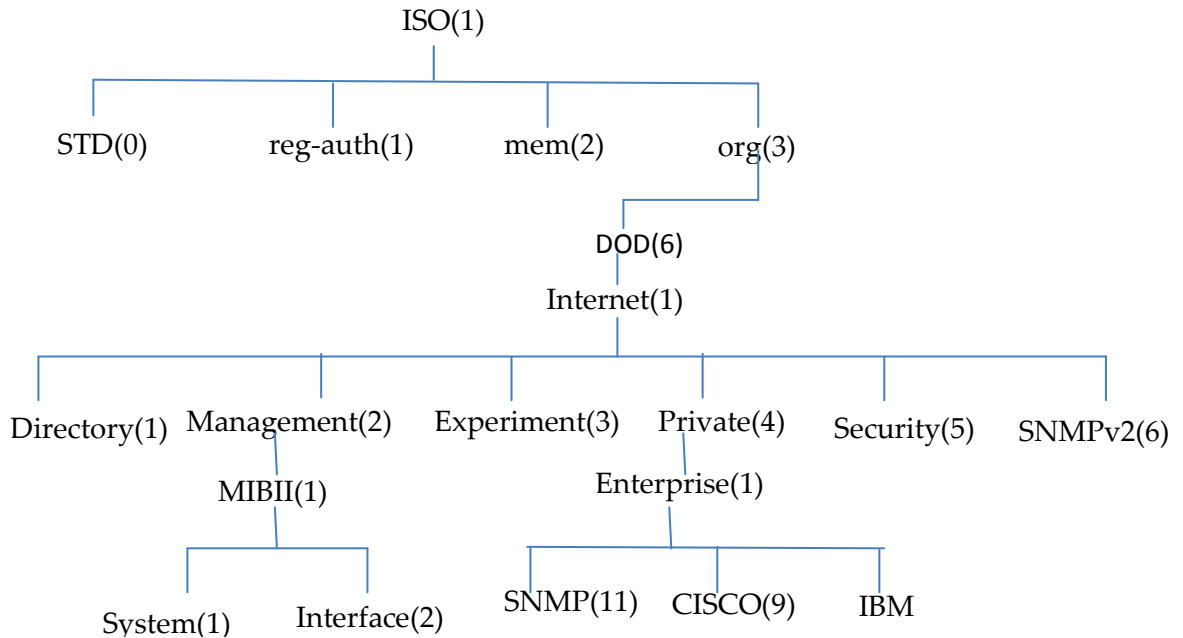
ISO(1)

STD(0)
reg-auth(1)
mem(2)
org(3)

DOD(6)

Internet(1)

Directory(1)
Management(2)
Experiment(3)
Private(4)
Security(5)
SNMPv2(6)

MIBII(1)

Enterprise(1)

System(1)
Interface(2)
SNMP(11)
CISCO(9)
IBM